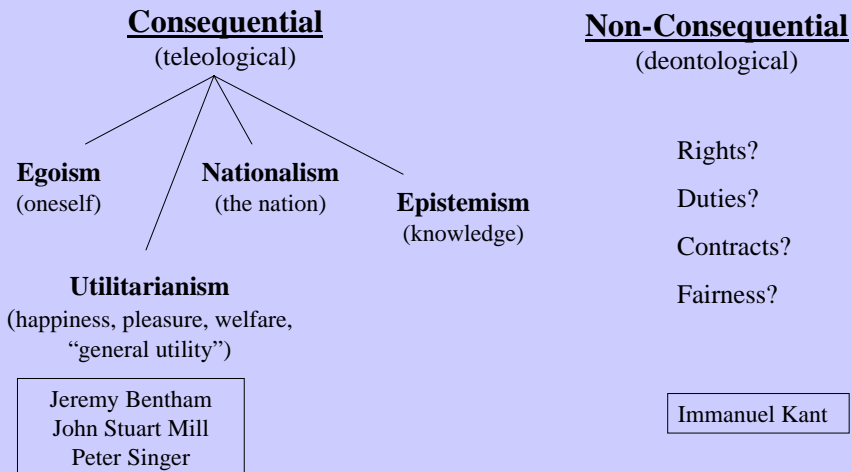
Consequential
(teleological)

Egoism
(oneself)

Nationalism
(the nation)

Epistemism
(knowledge)

Utilitarianism
(happiness, pleasure, welfare, "general utility")

Jeremy Bentham
John Stuart Mill
Peter Singer

Non-Consequential
(deontological)

Rights?

Duties?

Contracts?

Fairness?

Immanuel Kant